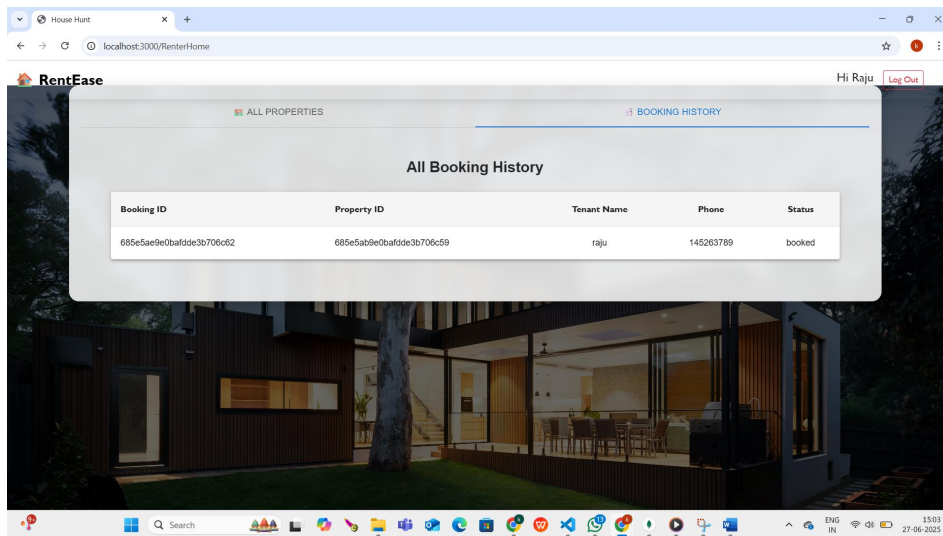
House Hunt

localhost:3000/RenterHome

RentEase

Hi Raju Log Out

ALL PROPERTIES

BOOKING HISTORY

All Booking History

| Booking ID | Property ID | Tenant Name | Phone | Status |
|---|---|---|---|---|
| 685e5ae9e0bafdde3b706c62 | 685e5ab9e0bafdde3b706c59 | raju | 145263789 | booked |

Search

ENG IN

15:03
27-06-2025